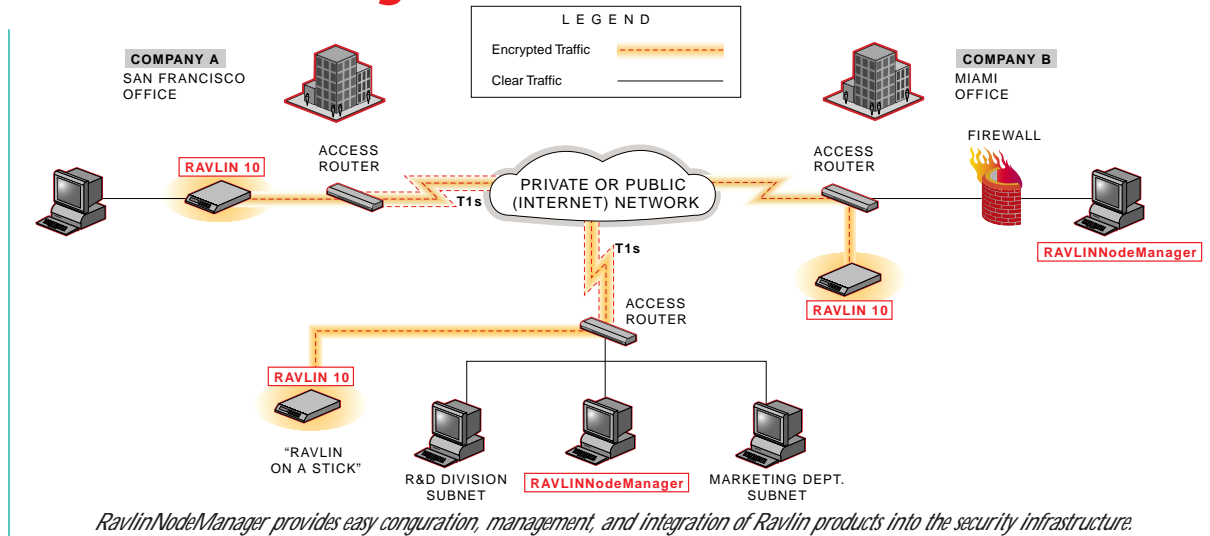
LEGEND

Encrypted Traffic

Clear Traffic

COMPANY A
SAN FRANCISCO OFFICE

COMPANY B
MIAMI OFFICE

RAVLIN 10

ACCESS ROUTER

PRIVATE OR PUBLIC (INTERNET) NETWORK

T1s

ACCESS ROUTER

FIREWALL

RAVLINNodeManager

T1s

RAVLIN 10

ACCESS ROUTER

RAVLIN 10

"RAVLIN ON A STICK"

R&D DIVISION SUBNET

RAVLINNodeManager

MARKETING DEPT. SUBNET

RavlinNodeManager provides easy conguration, management, and integration of Ravlin products into the security infrastructure.